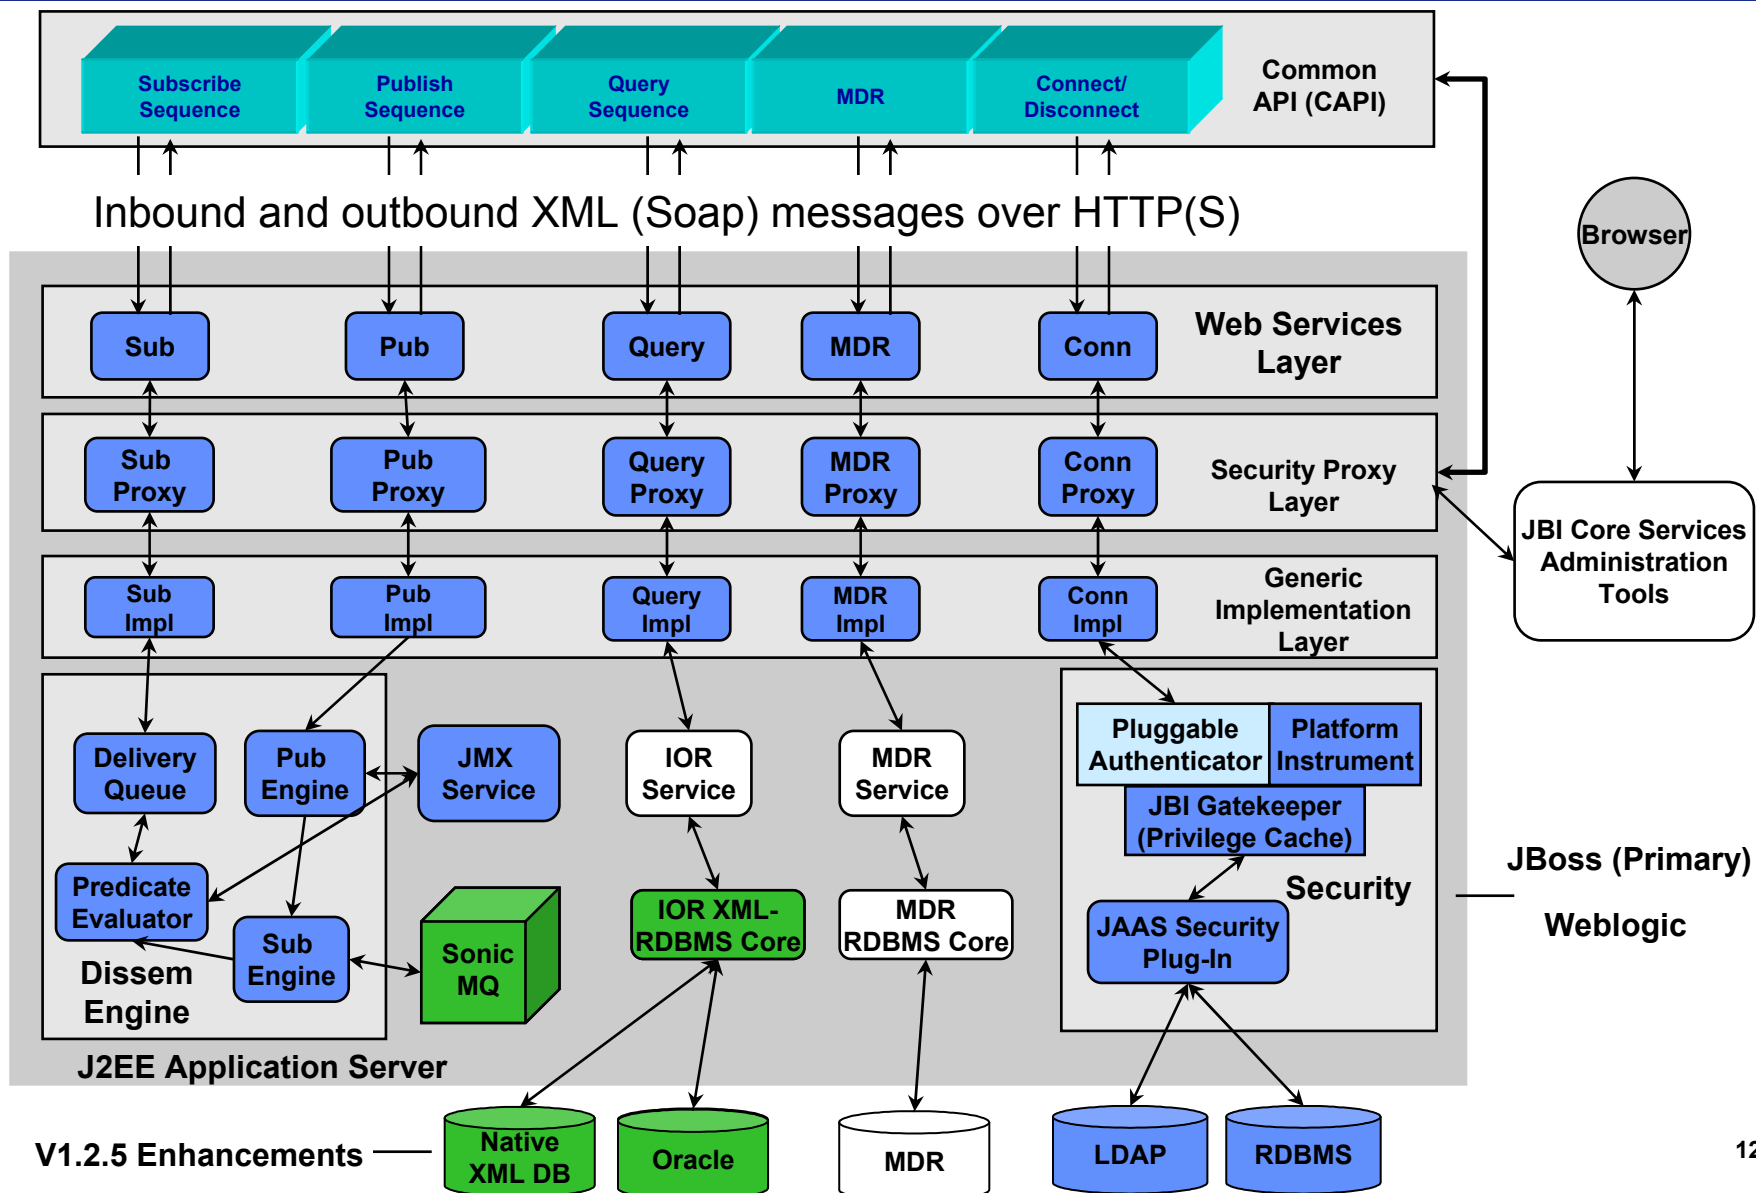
Subscribe Sequence

Publish Sequence

Query Sequence

MDR

Connect/ Disconnect

Common API (CAPI)

Inbound and outbound XML (Soap) messages over HTTP(S)

Browser

Sub

Pub

Query

MDR

Conn

Web Services Layer

Sub Proxy

Pub Proxy

Query Proxy

MDR Proxy

Conn Proxy

Security Proxy Layer

JBI Core Services Administration Tools

Sub Impl

Pub Impl

Query Impl

MDR Impl

Conn Impl

Generic Implementation Layer

Delivery Queue

Pub Engine

JMX Service

IOR Service

MDR Service

Pluggable Authenticator

Platform Instrument

JBI Gatekeeper (Privilege Cache)

Predicate Evaluator

Sub Engine

Sonic MQ

IOR XML-RDBMS Core

MDR RDBMS Core

Security

JAAS Security Plug-In

JBoss (Primary)

Weblogic

Dissem Engine

J2EE Application Server

V1.2.5 Enhancements

Native XML DB

Oracle

MDR

LDAP

RDBMS

12